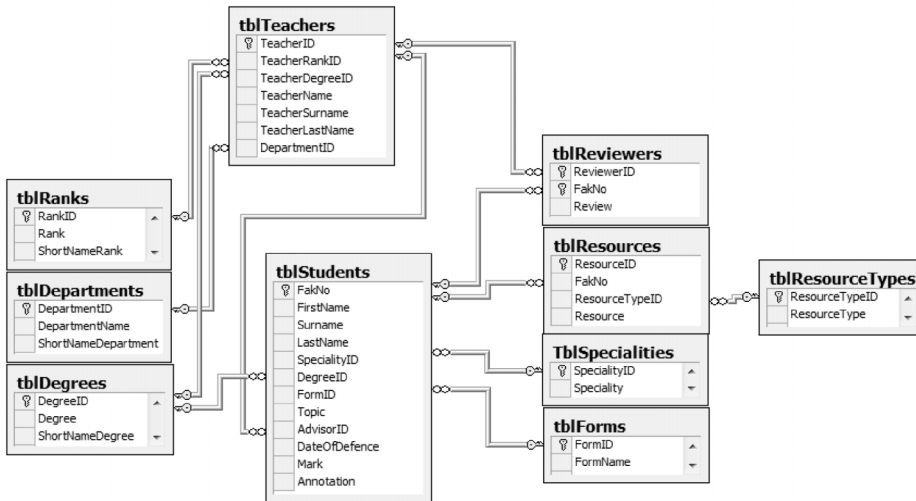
tblTeachers
TeacherID
TeacherRankID
TeacherDegreeID
TeacherName
TeacherSurname
TeacherLastName
DepartmentID

tblRanks
RankID
Rank
ShortNameRank

tblDepartments
DepartmentID
DepartmentName
ShortNameDepartment

tblDegrees
DegreeID
Degree
ShortNameDegree

tblStudents
FakNo
FirstName
Surname
LastName
SpecialityID
DegreeID
FormID
Topic
AdvisorID
DateOfDefence
Mark
Annotation

tblReviewers
ReviewerID
FakNo
Review

tblResources
ResourceID
FakNo
ResourceTypeID
Resource

tblResourceTypes
ResourceTypeID
ResourceType

TblSpecialities
SpecialityID
Speciality

tblForms
FormID
FormName